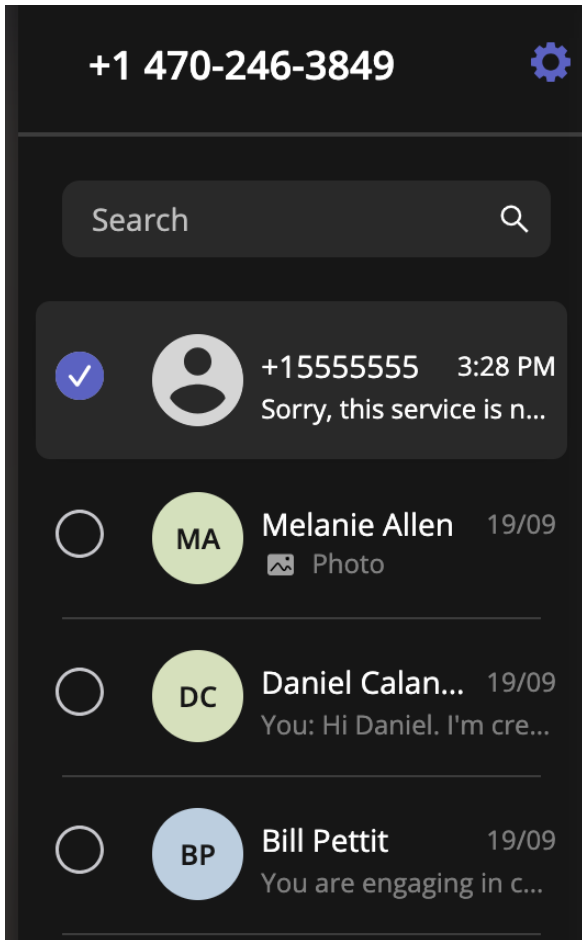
+1 470-246-3849

Search

+15555555 3:28 PM
Sorry, this service is n...

MA
Melanie Allen 19/09
Photo

DC
Daniel Calan... 19/09
You: Hi Daniel. I'm cre...

BP
Bill Pettit 19/09
You are engaging in c...